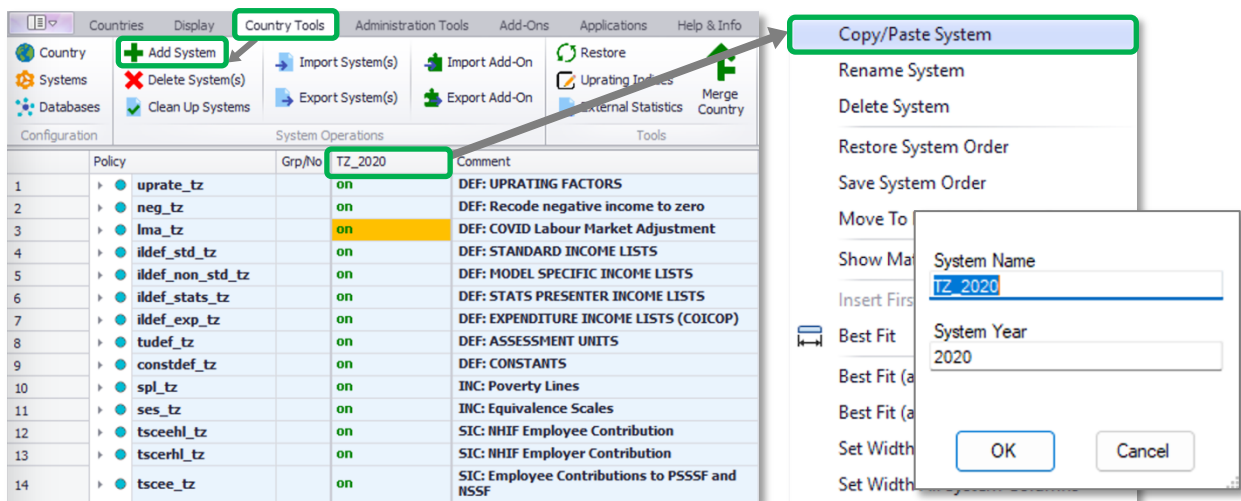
Countries Display Country Tools Administration Tools Add-Ons Applications Help & Info

Country
Systems
Databases
Configuration

Add System
Delete System(s)
Clean Up Systems

Import System(s)
Export System(s)

Import Add-On
Export Add-On

System Operations

Restore
Uprating Indices
External Statistics

Merge Country

Tools

| | Policy | Grp/No | TZ_2020 | Comment |
|---|---|---|---|---|
| 1 | uprate_tz | | on | DEF: UPRATING FACTORS |
| 2 | neg_tz | | on | DEF: Recode negative income to zero |
| 3 | lma_tz | | on | DEF: COVID Labour Market Adjustment |
| 4 | ildef_std_tz | | on | DEF: STANDARD INCOME LISTS |
| 5 | ildef_non_std_tz | | on | DEF: MODEL SPECIFIC INCOME LISTS |
| 6 | ildef_stats_tz | | on | DEF: STATS PRESENTER INCOME LISTS |
| 7 | ildef_exp_tz | | on | DEF: EXPENDITURE INCOME LISTS (COICOP) |
| 8 | tudef_tz | | on | DEF: ASSESSMENT UNITS |
| 9 | constdef_tz | | on | DEF: CONSTANTS |
| 10 | spl_tz | | on | INC: Poverty Lines |
| 11 | ses_tz | | on | INC: Equivalence Scales |
| 12 | tsceehl_tz | | on | SIC: NHIF Employee Contribution |
| 13 | tscerhl_tz | | on | SIC: NHIF Employer Contribution |
| 14 | tscee_tz | | on | SIC: Employee Contributions to PSSSF and NSSF |

Copy/Paste System
Rename System
Delete System
Restore System Order
Save System Order
Move To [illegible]
Show Ma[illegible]
Insert Firs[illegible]
Best Fit
Best Fit (a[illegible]
Best Fit (a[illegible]
Set Width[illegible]
Set Width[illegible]

System Name
TZ_2020
System Year
2020
OK
Cancel